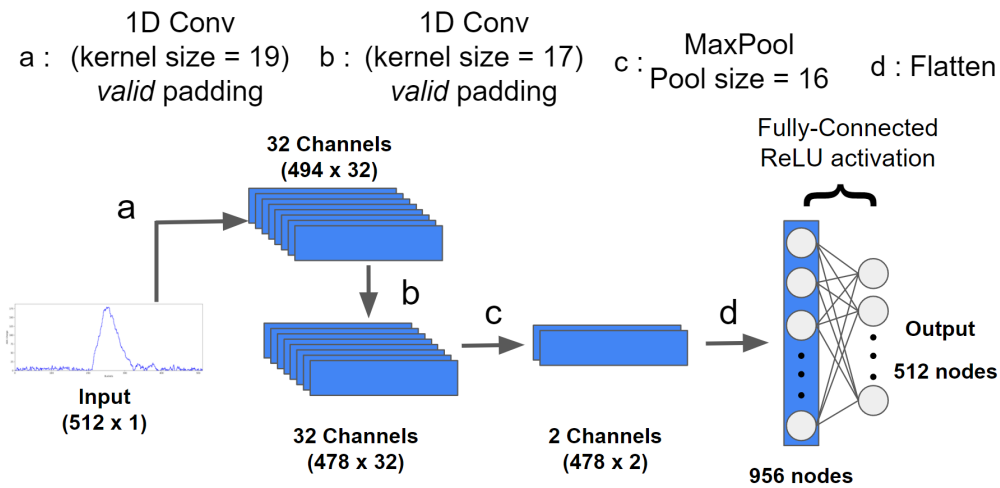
a : 1D Conv (kernel size = 19) *valid* padding

b : 1D Conv (kernel size = 17) *valid* padding

c : MaxPool Pool size = 16

d : Flatten

32 Channels (494 x 32)

a

b

c

d

Fully-Connected ReLU activation

Input (512 x 1)

32 Channels (478 x 32)

2 Channels (478 x 2)

956 nodes

Output

512 nodes